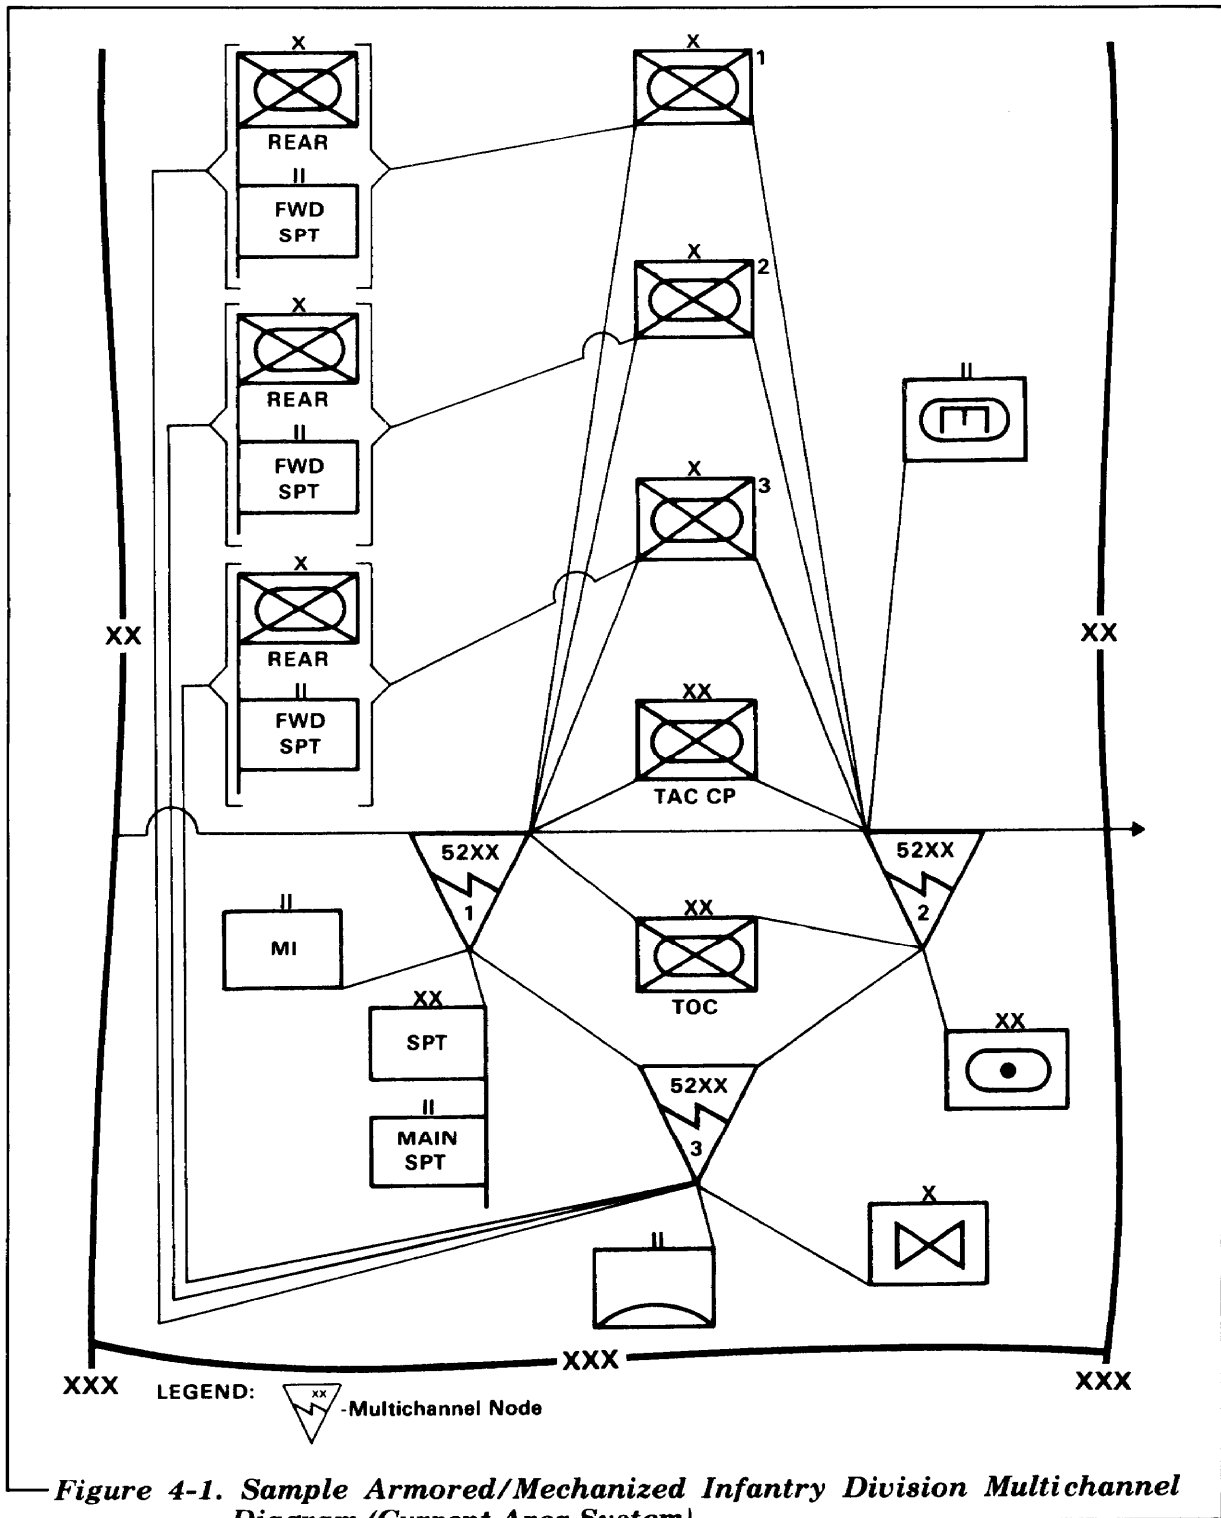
X
REAR
II
FWD SPT

X
1

X
2

X
REAR
II
FWD SPT

II

X
3

X
REAR
II
FWD SPT

XX

XX

XX
TAC CP

52XX
1

52XX
2

II
MI

XX
TOC

XX
SPT

XX

II
MAIN SPT

52XX
3

X

II

XXX

XXX

XXX

LEGEND: XX -Multichannel Node

Figure 4-1. Sample Armored/Mechanized Infantry Division Multichannel Diagram (Current Area System)